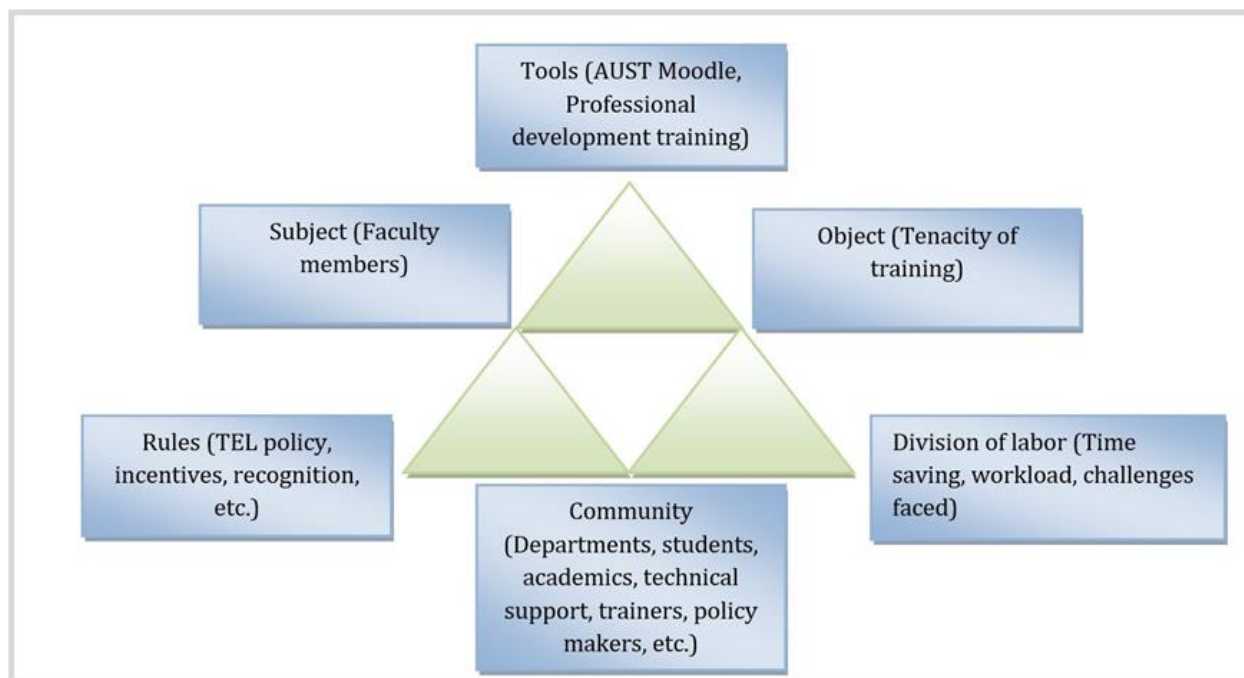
Tools (AUST Moodle, Professional development training)

Subject (Faculty members)

Object (Tenacity of training)

Rules (TEL policy, incentives, recognition, etc.)

Division of labor (Time saving, workload, challenges faced)

Community (Departments, students, academics, technical support, trainers, policy makers, etc.)